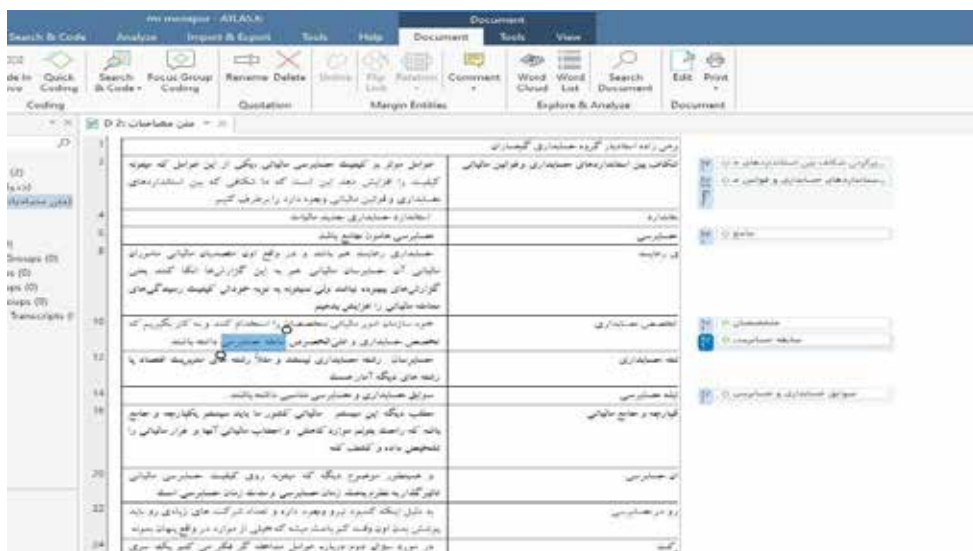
mi mosapur - ATLAS.ti Document
Search & Code Analyze Import & Export Tools Help Document Tools View

Quick Coding | Search & Code | Focus Group Coding | Rename | Delete | Undo | Flip Link | Rotation | Comment | Word Cloud | Word List | Search Document | Edit | Print
Coding | Quotation | Margin Entities | Explore & Analyze | Document

D 2: متن مصاحبات

(2)
Groups (0)
(0)
(0)
Transcripts (

1 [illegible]
2 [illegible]
4 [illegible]
6 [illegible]
8 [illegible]
10 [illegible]
12 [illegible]
14 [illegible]
16 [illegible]
20 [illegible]
22 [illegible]
24 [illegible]